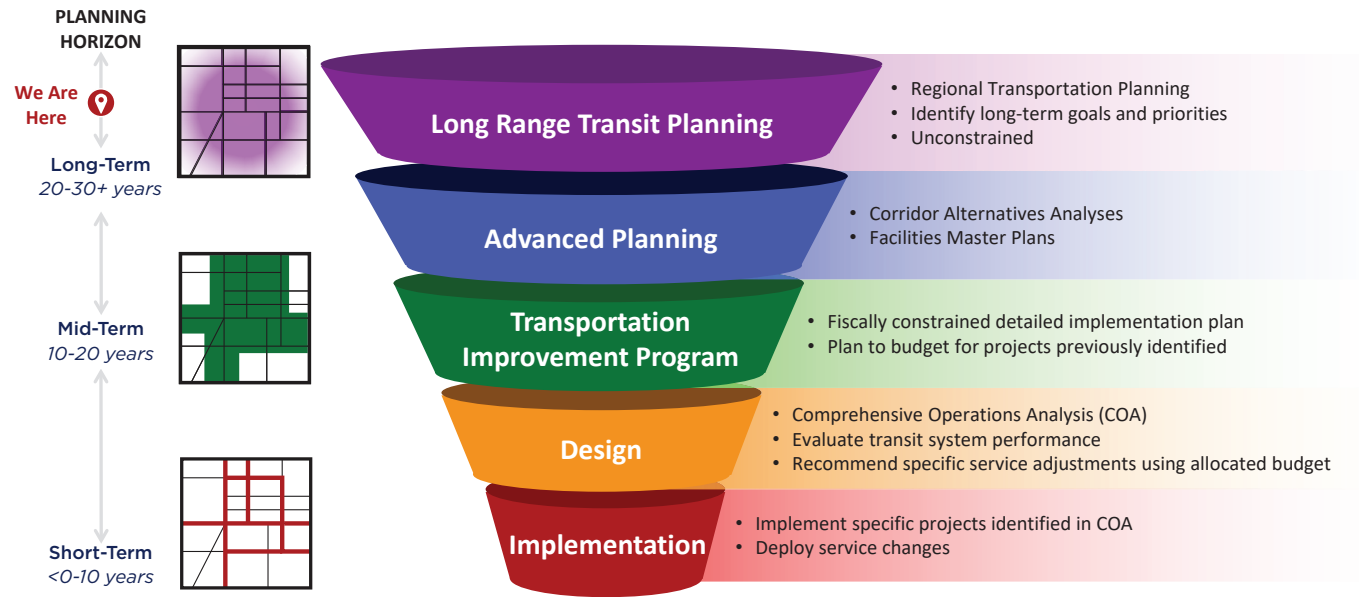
PLANNING HORIZON

We Are Here

Long-Term
20-30+ years

Mid-Term
10-20 years

Short-Term
<0-10 years

Long Range Transit Planning

• Regional Transportation Planning
• Identify long-term goals and priorities
• Unconstrained

Advanced Planning

• Corridor Alternatives Analyses
• Facilities Master Plans

Transportation Improvement Program

• Fiscally constrained detailed implementation plan
• Plan to budget for projects previously identified

Design

• Comprehensive Operations Analysis (COA)
• Evaluate transit system performance
• Recommend specific service adjustments using allocated budget

Implementation

• Implement specific projects identified in COA
• Deploy service changes